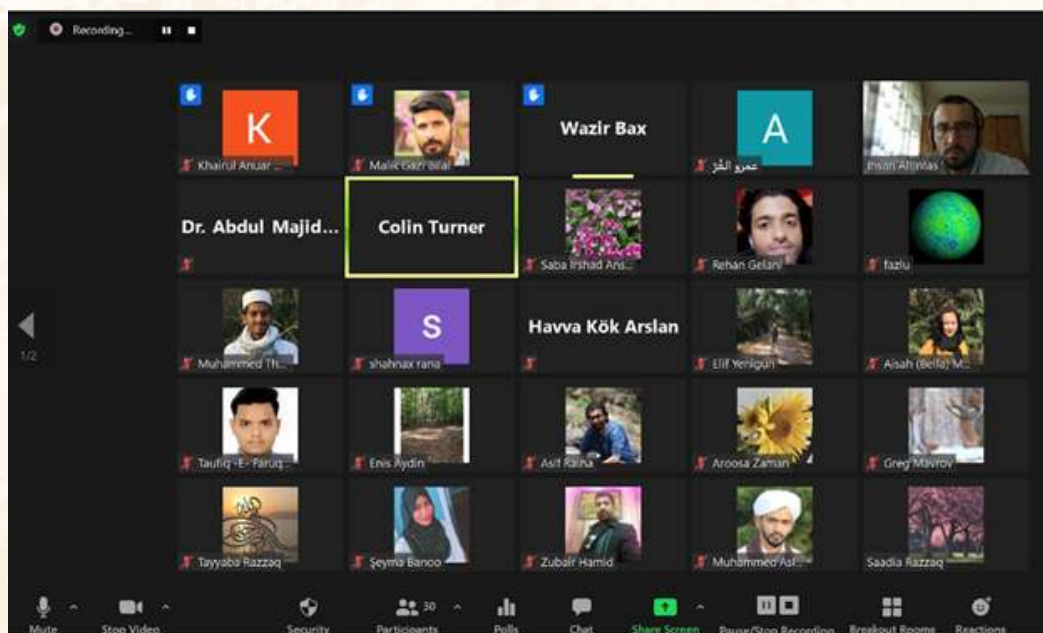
Recording...

K
Khairul Anuar ...

Malik Gazi Bilal

Wazir Bax

A
عمرو الفز

Ihsan Altıntaş

Dr. Abdul Majid...

Colin Turner

Saba Irshad Ans...

Rehan Gelani

fazlu

1/2

Muhammed Th...

S
shahnax rana

Havva Kök Arslan

Elif Yenigun

Aisah (Bella) M...

Taufiq -E- Faruq...

Enis Aydin

Asif Raina

Aroosa Zaman

Greg Mavrov

Tayyaba Razzaq

Şeyma Banoo

Zubair Hamid

Muhammed Asl...

Saadia Razzaq

Mute
Stop Video
Security
30
Participants
Polls
Chat
Share Screen
Pause/Stop Recording
Breakout Rooms
Reactions